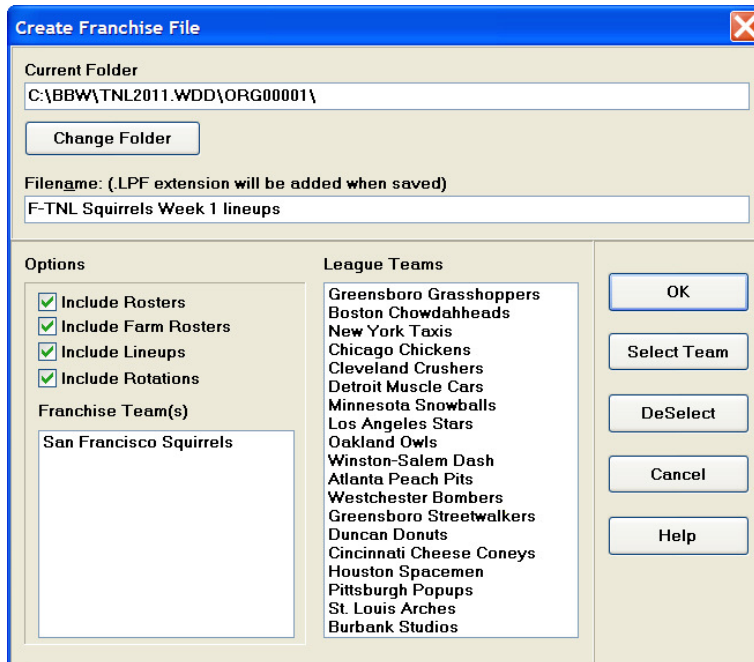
Create Franchise File

Current Folder

C:\BBW\TNL2011.WDD\ORG00001\

Change Folder

Filename: (.LPF extension will be added when saved)

F-TNL Squirrels Week 1 lineups

Options

Include Rosters
Include Farm Rosters
Include Lineups
Include Rotations

Franchise Team(s)

San Francisco Squirrels

League Teams

Greensboro Grasshoppers
Boston Chowdahheads
New York Taxis
Chicago Chickens
Cleveland Crushers
Detroit Muscle Cars
Minnesota Snowballs
Los Angeles Stars
Oakland Owls
Winston-Salem Dash
Atlanta Peach Pits
Westchester Bombers
Greensboro Streetwalkers
Duncan Donuts
Cincinnati Cheese Coneys
Houston Spacemen
Pittsburgh Popups
St. Louis Arches
Burbank Studios

OK

Select Team

DeSelect

Cancel

Help